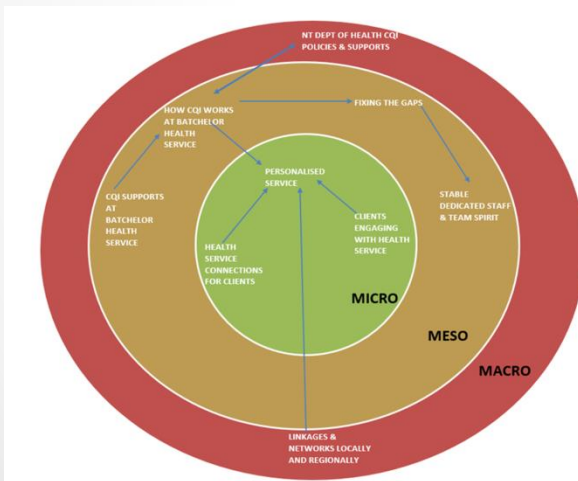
NT DEPT OF HEALTH CQI POLICIES & SUPPORTS

HOW CQI WORKS AT BATCHELOR HEALTH SERVICE

FIXING THE GAPS

CQI SUPPORTS AT BATCHELOR HEALTH SERVICE

PERSONALISED SERVICE

STABLE DEDICATED STAFF & TEAM SPIRIT

CLIENTS ENGAGING WITH HEALTH SERVICE

HEALTH SERVICE CONNECTIONS FOR CLIENTS

MICRO

MESO

MACRO

LINKAGES & NETWORKS LOCALLY AND REGIONALLY